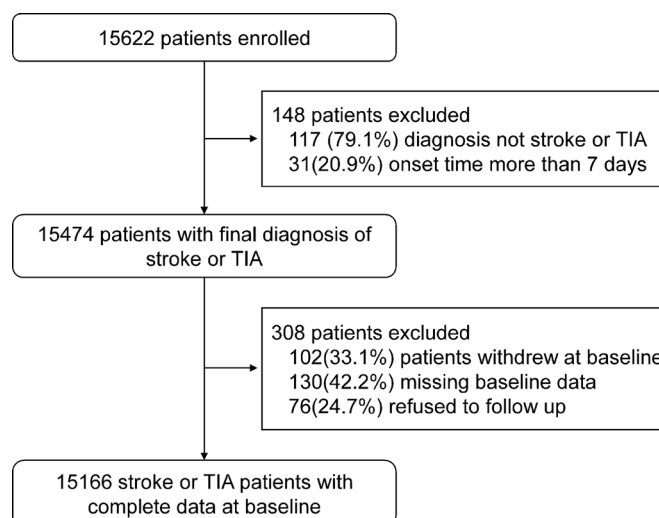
15622 patients enrolled

148 patients excluded
117 (79.1%) diagnosis not stroke or TIA
31(20.9%) onset time more than 7 days

15474 patients with final diagnosis of stroke or TIA

308 patients excluded
102(33.1%) patients withdrew at baseline
130(42.2%) missing baseline data
76(24.7%) refused to follow up

15166 stroke or TIA patients with complete data at baseline